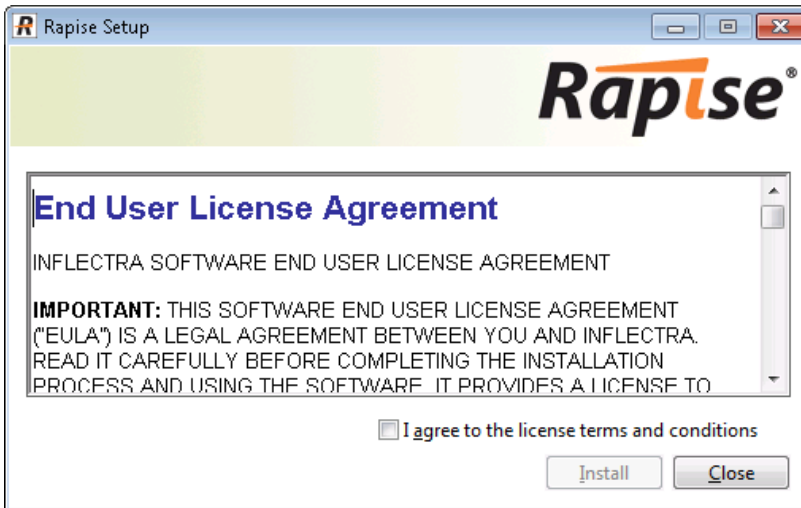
Rapise Setup

Rapise®

End User License Agreement

INFLECTRA SOFTWARE END USER LICENSE AGREEMENT

IMPORTANT: THIS SOFTWARE END USER LICENSE AGREEMENT ("EULA") IS A LEGAL AGREEMENT BETWEEN YOU AND INFLECTRA. READ IT CAREFULLY BEFORE COMPLETING THE INSTALLATION PROCESS AND USING THE SOFTWARE. IT PROVIDES A LICENSE TO

I agree to the license terms and conditions

Install

Close